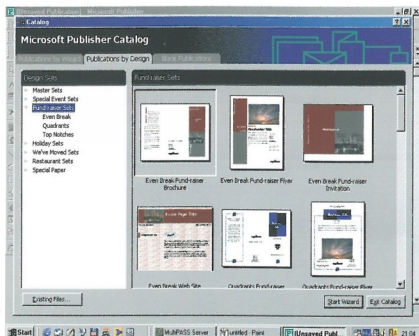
(Unsaved Publication) - Microsoft Publisher

Catalog

Microsoft Publisher Catalog

Publications by Wizard | Publications by Design | Blank Publications

Design Sets

Master Sets
Special Event Sets
Fund-raiser Sets
Even Break
Quadrants
Top Notches
Holiday Sets
We've Moved Sets
Restaurant Sets
Special Paper

Fund-raiser Sets

Even Break Fund-raiser Brochure

Even Break Fund-raiser Flyer

Even Break Fund-raiser Invitation

Even Break Web Site

Quadrants Fund-raiser

Quadrants Fund-raiser Flyer

Existing Files...

Start Wizard

Exit Catalog

Start

MultiPASS Server

untitled - Paint

(Unsaved Publ...

21:0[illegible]